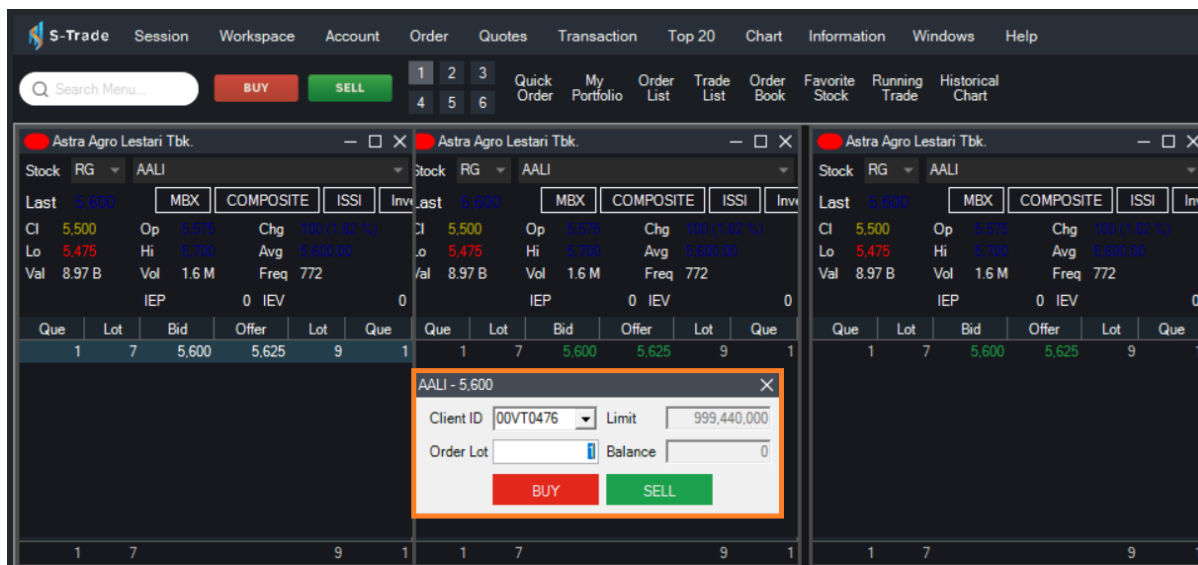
S-Trade Session Workspace Account Order Quotes Transaction Top 20 Chart Information Windows Help

Search Menu... BUY SELL 1 2 3 4 5 6 Quick Order My Portfolio Order List Trade List Order Book Favorite Stock Running Trade Historical Chart

Astra Agro Lestari Tbk.

Stock RG AALI

Last 5,600 MBX COMPOSITE ISSI Inv

Cl 5,500 Op 5,575 Chg 100 (1.82 %)
Lo 5,475 Hi 5,700 Avg 5,600.00
Val 8.97 B Vol 1.6 M Freq 772
IEP 0 IEV 0

| Que | Lot | Bid | Offer | Lot | Que |
|---|---|---|---|---|---|
| 1 | 7 | 5,600 | 5,625 | 9 | 1 |

1 7 9 1

Astra Agro Lestari Tbk.

Stock RG AALI

Last 5,600 MBX COMPOSITE ISSI Inv

Cl 5,500 Op 5,575 Chg 100 (1.82 %)
Lo 5,475 Hi 5,700 Avg 5,600.00
Val 8.97 B Vol 1.6 M Freq 772
IEP 0 IEV 0

| Que | Lot | Bid | Offer | Lot | Que |
|---|---|---|---|---|---|
| 1 | 7 | 5,600 | 5,625 | 9 | 1 |

AALI - 5,600
Client ID 00VT0476 Limit 999,440,000
Order Lot 1 Balance 0
BUY SELL

1 7 9 1

Astra Agro Lestari Tbk.

Stock RG AALI

Last 5,600 MBX COMPOSITE ISSI In

Cl 5,500 Op 5,575 Chg 100 (1.82 %)
Lo 5,475 Hi 5,700 Avg 5,600.00
Val 8.97 B Vol 1.6 M Freq 772
IEP 0 IEV 0

| Que | Lot | Bid | Offer | Lot | Que |
|---|---|---|---|---|---|
| 1 | 7 | 5,600 | 5,625 | 9 | 1 |

1 7 9 1